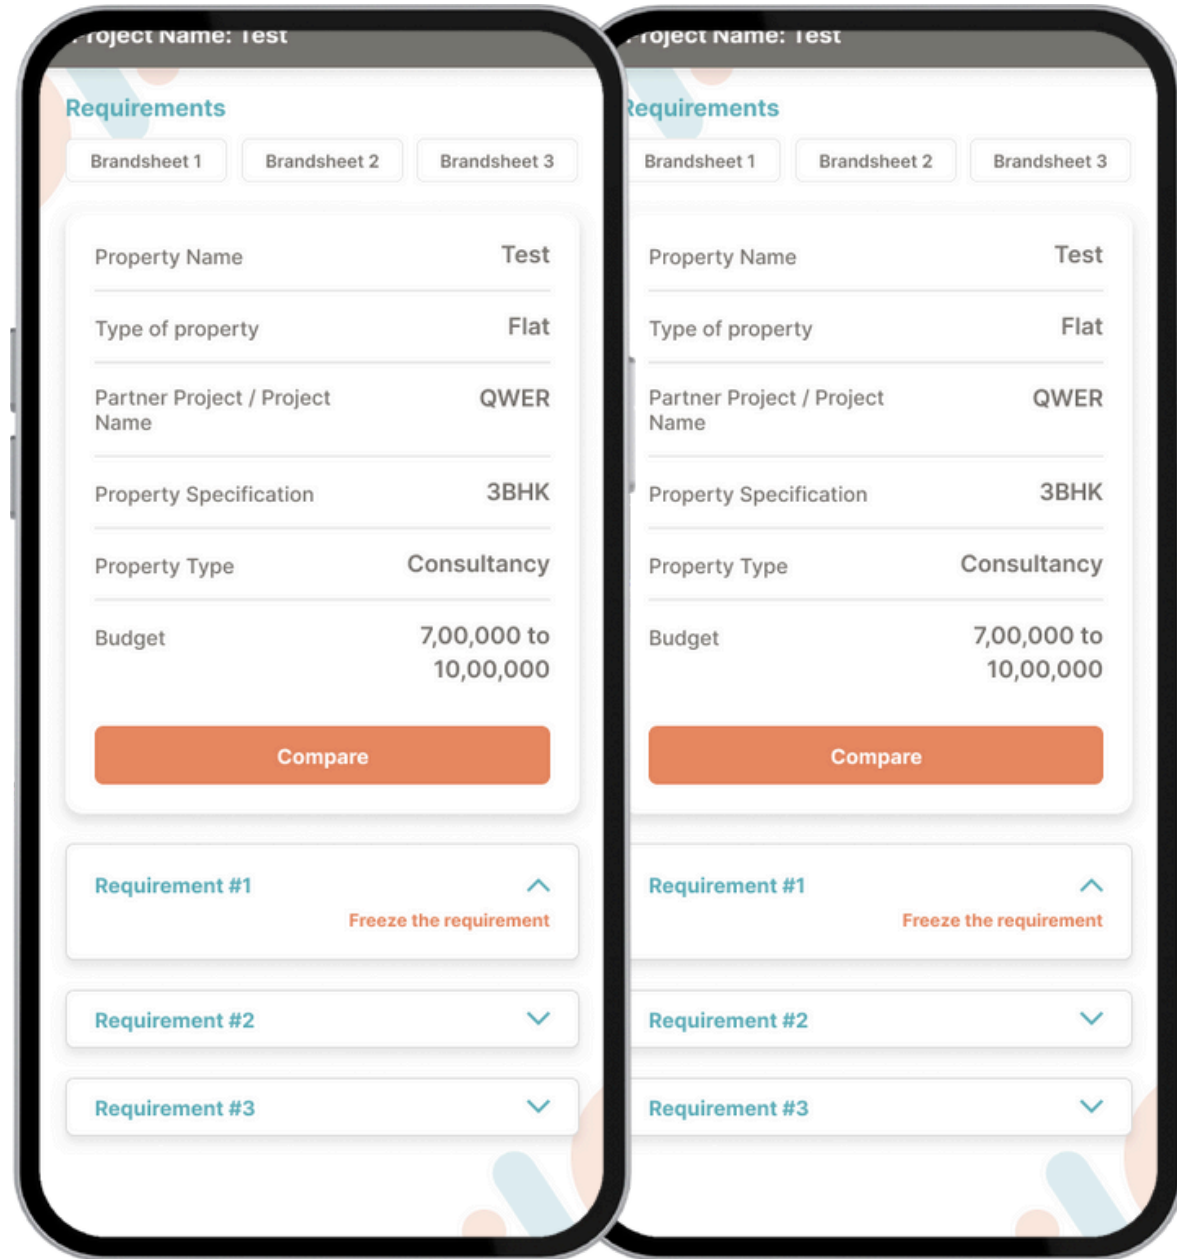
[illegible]roject Name: Test

Requirements

Brandsheet 1 | Brandsheet 2 | Brandsheet 3

Property Name Test

Type of property Flat

Partner Project / Project Name QWER

Property Specification 3BHK

Property Type Consultancy

Budget 7,00,000 to 10,00,000

Compare

Requirement #1
Freeze the requirement

Requirement #2

Requirement #3

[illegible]roject Name: Test

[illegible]equirements

Brandsheet 1 | Brandsheet 2 | Brandsheet 3

Property Name Test

Type of property Flat

Partner Project / Project Name QWER

Property Specification 3BHK

Property Type Consultancy

Budget 7,00,000 to 10,00,000

Compare

Requirement #1
Freeze the requirement

Requirement #2

Requirement #3